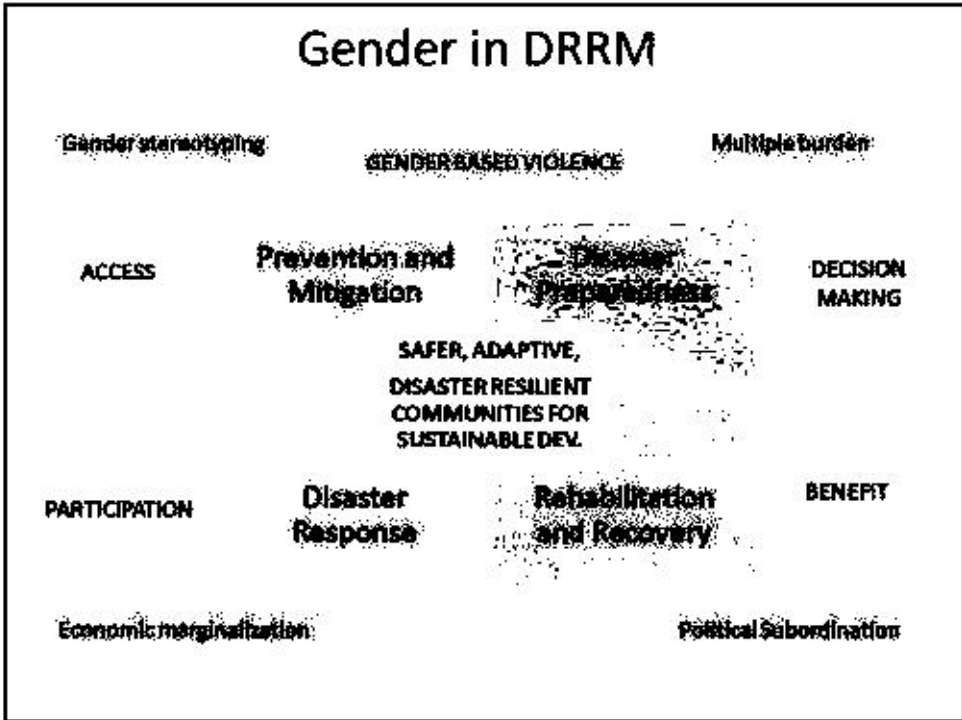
Gender in DRRM

Gender stereotyping

GENDER BASED VIOLENCE

Multiple burden

ACCESS

Prevention and Mitigation

Disaster Preparedness

DECISION MAKING

SAFER, ADAPTIVE, DISASTER RESILIENT COMMUNITIES FOR SUSTAINABLE DEV.

PARTICIPATION

Disaster Response

Rehabilitation and Recovery

BENEFIT

Economic marginalization

Political Subordination